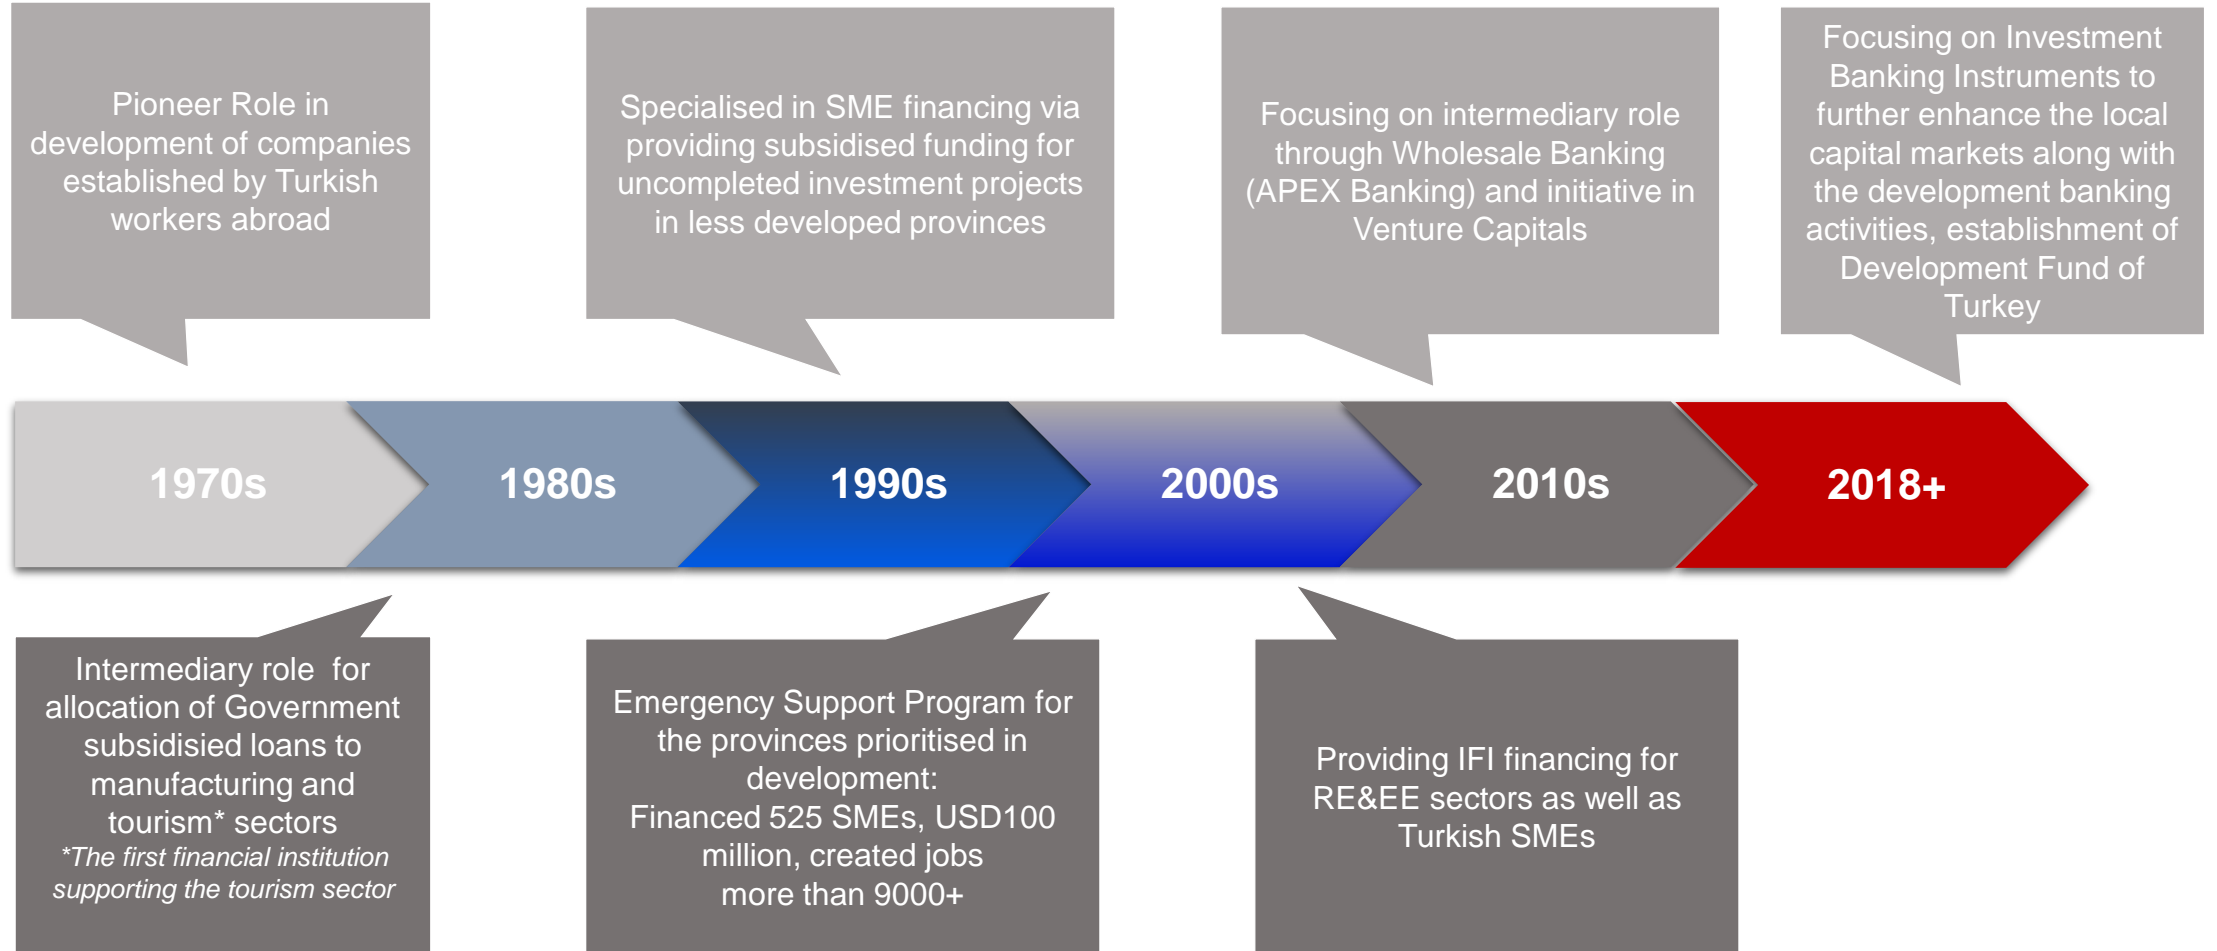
Pioneer Role in development of companies established by Turkish workers abroad

Specialised in SME financing via providing subsidised funding for uncompleted investment projects in less developed provinces

Focusing on intermediary role through Wholesale Banking (APEX Banking) and initiative in Venture Capitals

Focusing on Investment Banking Instruments to further enhance the local capital markets along with the development banking activities, establishment of Development Fund of Turkey

1970s

1980s

1990s

2000s

2010s

2018+

Intermediary role for allocation of Government subsidisied loans to manufacturing and tourism* sectors
*The first financial institution supporting the tourism sector

Emergency Support Program for the provinces prioritised in development:
Financed 525 SMEs, USD100 million, created jobs more than 9000+

Providing IFI financing for RE&EE sectors as well as Turkish SMEs